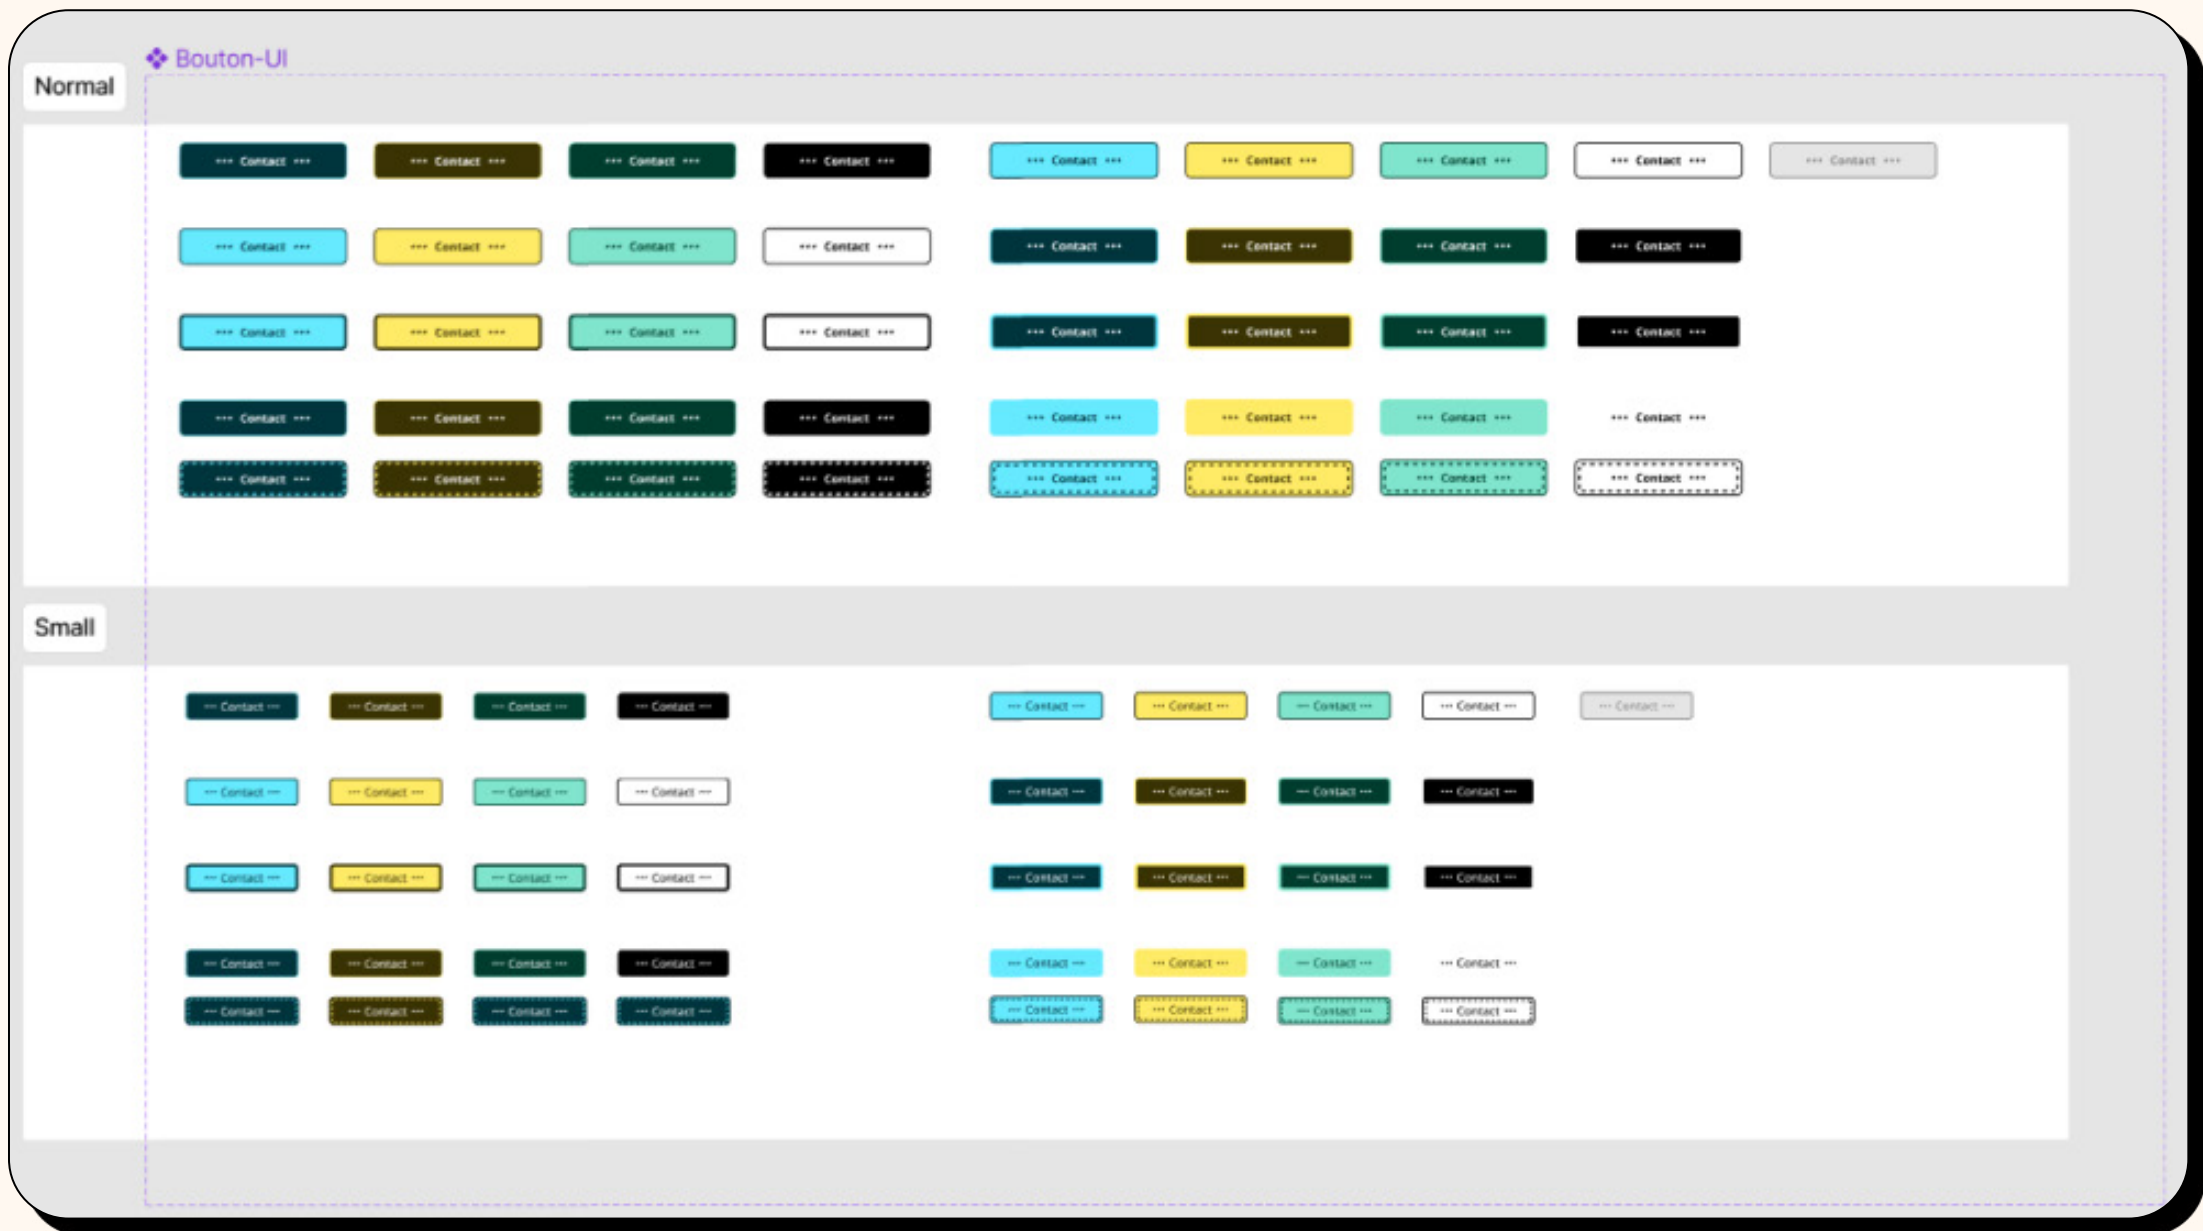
Bouton-UI

Normal

••• Contact ••• ••• Contact ••• ••• Contact ••• ••• Contact ••• ••• Contact ••• ••• Contact ••• ••• Contact ••• ••• Contact ••• ••• Contact •••

••• Contact ••• ••• Contact ••• ••• Contact ••• ••• Contact ••• ••• Contact ••• ••• Contact ••• ••• Contact ••• ••• Contact •••

••• Contact ••• ••• Contact ••• ••• Contact ••• ••• Contact ••• ••• Contact ••• ••• Contact ••• ••• Contact ••• ••• Contact •••

••• Contact ••• ••• Contact ••• ••• Contact ••• ••• Contact ••• ••• Contact ••• ••• Contact ••• ••• Contact ••• ••• Contact •••

••• Contact ••• ••• Contact ••• ••• Contact ••• ••• Contact ••• ••• Contact ••• ••• Contact ••• ••• Contact ••• ••• Contact •••

Small

••• Contact ••• ••• Contact ••• ••• Contact ••• ••• Contact ••• ••• Contact ••• ••• Contact ••• ••• Contact ••• ••• Contact ••• ••• Contact •••

••• Contact ••• ••• Contact ••• ••• Contact ••• ••• Contact ••• ••• Contact ••• ••• Contact ••• ••• Contact ••• ••• Contact •••

••• Contact ••• ••• Contact ••• ••• Contact ••• ••• Contact ••• ••• Contact ••• ••• Contact ••• ••• Contact ••• ••• Contact •••

••• Contact ••• ••• Contact ••• ••• Contact ••• ••• Contact ••• ••• Contact ••• ••• Contact ••• ••• Contact ••• ••• Contact •••

••• Contact ••• ••• Contact ••• ••• Contact ••• ••• Contact ••• ••• Contact ••• ••• Contact ••• ••• Contact ••• ••• Contact •••